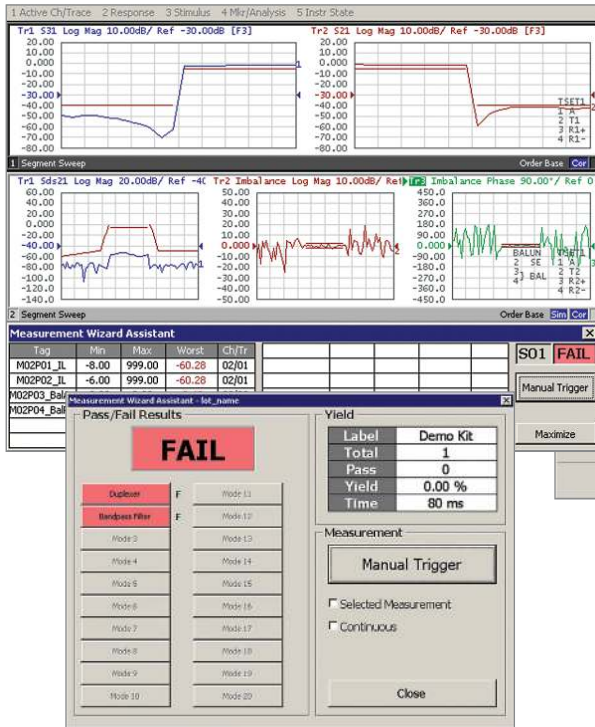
1 Active Ch/Trace 2 Response 3 Stimulus 4 Mkr/Analysis 5 Instr State

Tr1 S31 Log Mag 10.00dB/ Ref -30.00dB [F3]

20.00
10.00
0.000
-10.00
-20.00
-30.00
-40.00
-50.00
-60.00
-70.00
-80.00

Tr2 S21 Log Mag 10.00dB/ Ref -30.00dB [F3]

20.00
10.00
0.000
-10.00
-20.00
-30.00
-40.00
-50.00
-60.00
-70.00
-80.00

TSET1
1 A
2 T1
3 R1+
4 R1-

1 Segment Sweep
Order Base Cor

Tr1 Sds21 Log Mag 20.00dB/ Ref -4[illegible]

60.00
40.00
20.00
0.000
-20.00
-40.00
-60.00
-80.00
-100.0
-120.0
-140.0

Tr2 Imbalance Log Mag 10.00dB/ Re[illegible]

50.00
40.00
30.00
20.00
10.00
0.000
-10.00
-20.00
-30.00
-40.00
-50.00

Tr3 Imbalance Phase 90.00°/ Ref 0

450.0
360.0
270.0
180.0
90.00
0.000
-90.00
-180.0
-270.0
-360.0
-450.0

BALUN
2 SE
3 BAL
4

TSET1
1 A
2 T2
3 R2+
4 R2-

2 Segment Sweep
Order Base Sim Cor

Measurement Wizard Assistant

| Tag | Min | Max | Worst | Ch/Tr |
|---|---|---|---|---|
| M02P01_IL | -8.00 | 999.00 | -60.28 | 02/01 |
| M02P02_IL | -6.00 | 999.00 | -60.28 | 02/01 |
| M02P03_Bal | | | | |
| M02P04_Bal | | | | |

S01 FAIL

Manual Trigger

Maximize

Measurement Wizard Assistant - lot_name

Pass/Fail Results

FAIL

Duplexer F
Bandpass Filter F
Mode 3
Mode 4
Mode 5
Mode 6
Mode 7
Mode 8
Mode 9
Mode 10
Mode 11
Mode 12
Mode 13
Mode 14
Mode 15
Mode 16
Mode 17
Mode 18
Mode 19
Mode 20

Yield

| Label | Demo Kit |
|---|---|
| Total | 1 |
| Pass | 0 |
| Yield | 0.00 % |
| Time | 80 ms |

Measurement

Manual Trigger

Selected Measurement

Continuous

Close